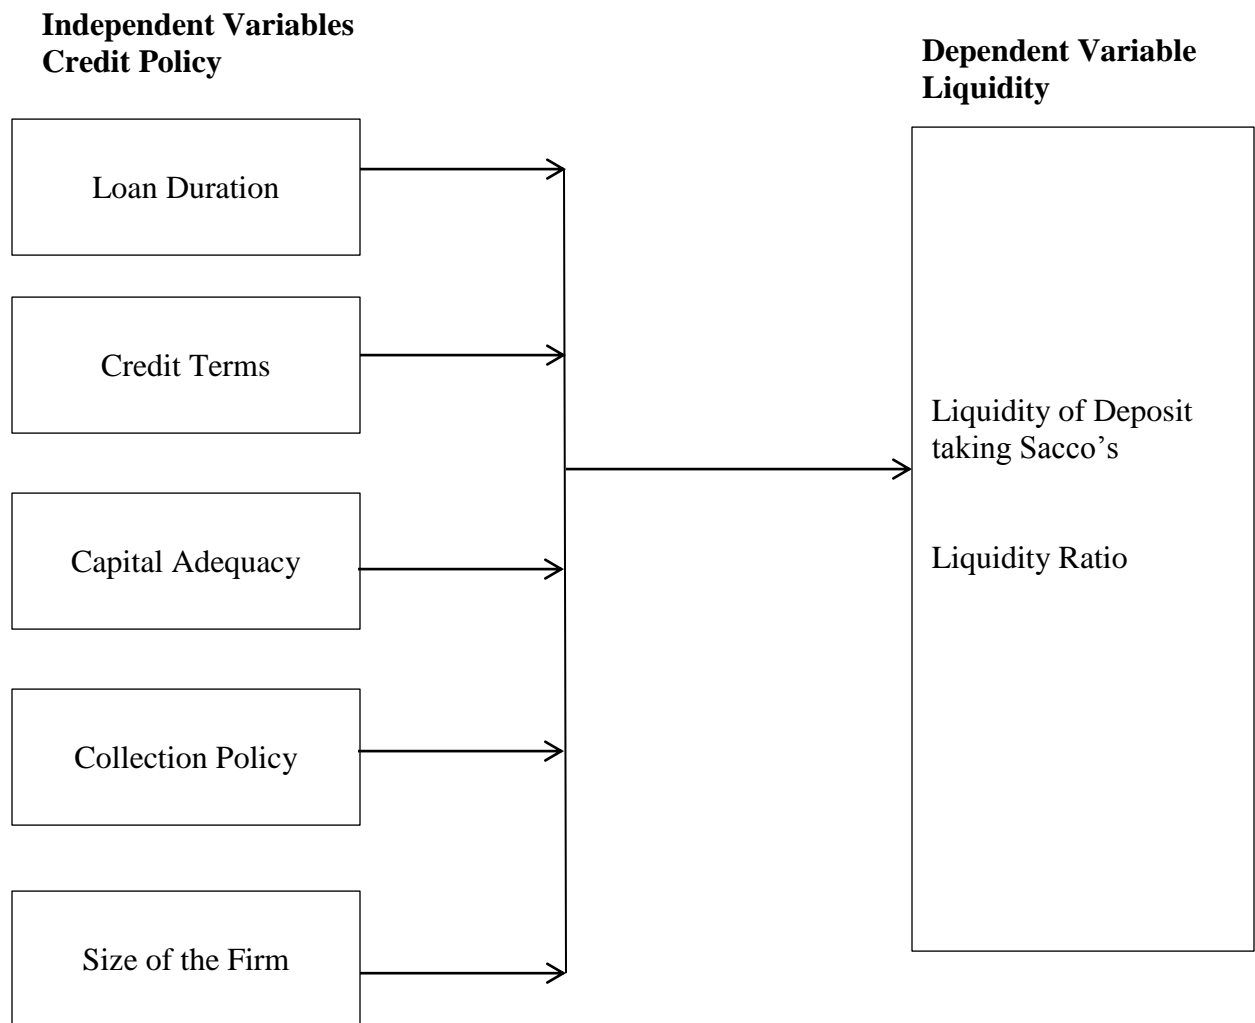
**Independent Variables**
**Credit Policy**

**Dependent Variable**
**Liquidity**

Loan Duration

Credit Terms

Capital Adequacy

Collection Policy

Size of the Firm

Liquidity of Deposit taking Sacco's

Liquidity Ratio